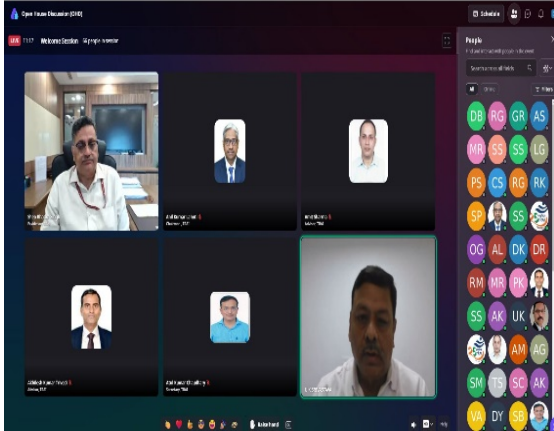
Open House Discussion (OHD)

LIVE 11:57 Welcome Session 58 people in session

Schedule

People

Search across all fields

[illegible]

Anil Kumar Lahoti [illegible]
Chairman, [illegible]

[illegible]
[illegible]

Abhishek Kumar Singh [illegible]
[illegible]

Atul Kumar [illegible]
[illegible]

DB RG GR AS
MR SS SS LG
PS CS RG RK
SP SS
OG AL DK DR
RM MR PK
SS AK UK
AM AG
SM TS SC AK
VA DY SB